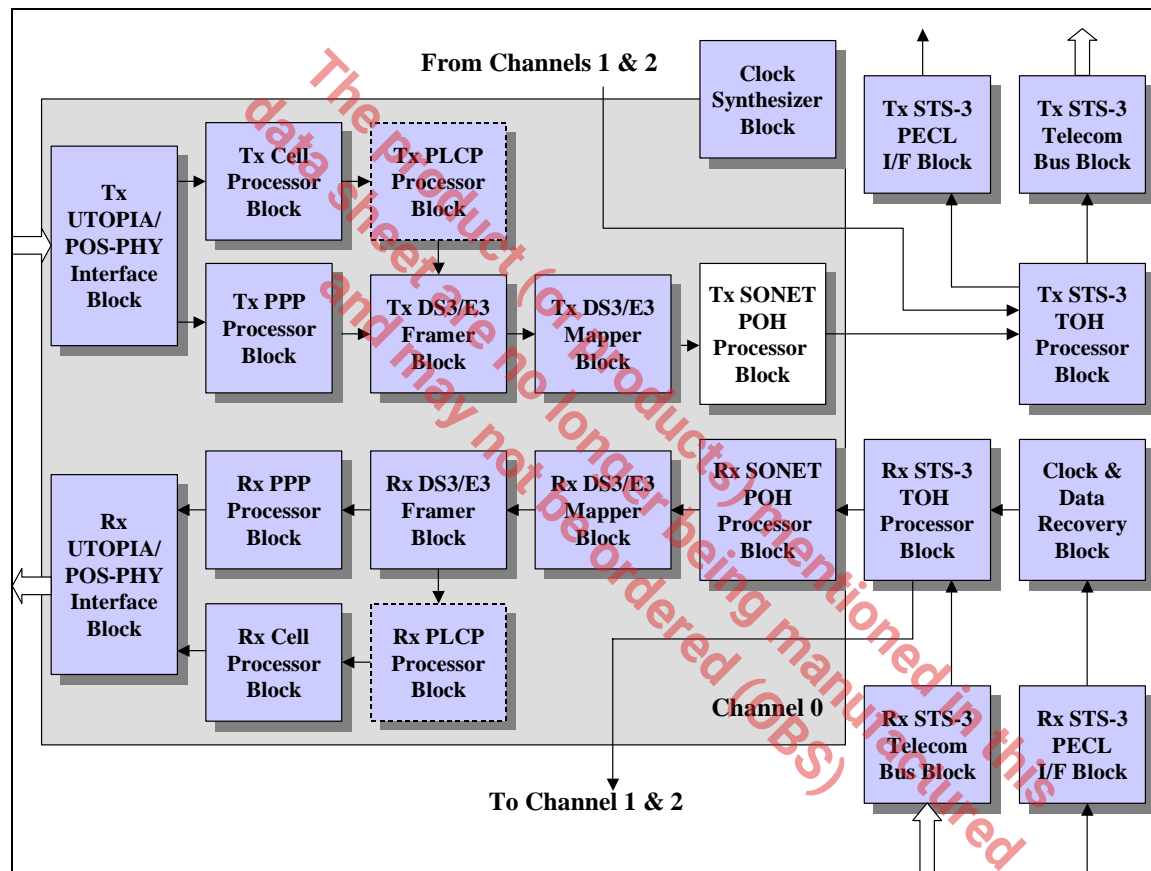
From Channels 1 & 2

Clock Synthesizer Block

Tx STS-3 PECL I/F Block

Tx STS-3 Telecom Bus Block

Tx UTOPIA/ POS-PHY Interface Block

Tx Cell Processor Block

Tx PLCP Processor Block

Tx PPP Processor Block

Tx DS3/E3 Framer Block

Tx DS3/E3 Mapper Block

Tx SONET POH Processor Block

Tx STS-3 TOH Processor Block

Rx UTOPIA/ POS-PHY Interface Block

Rx PPP Processor Block

Rx DS3/E3 Framer Block

Rx DS3/E3 Mapper Block

Rx SONET POH Processor Block

Rx STS-3 TOH Processor Block

Clock & Data Recovery Block

Rx Cell Processor Block

Rx PLCP Processor Block

Channel 0

Rx STS-3 Telecom Bus Block

Rx STS-3 PECL I/F Block

To Channel 1 & 2

The product(s) or products mentioned in this data sheet are no longer being manufactured and may not be ordered (OBS)